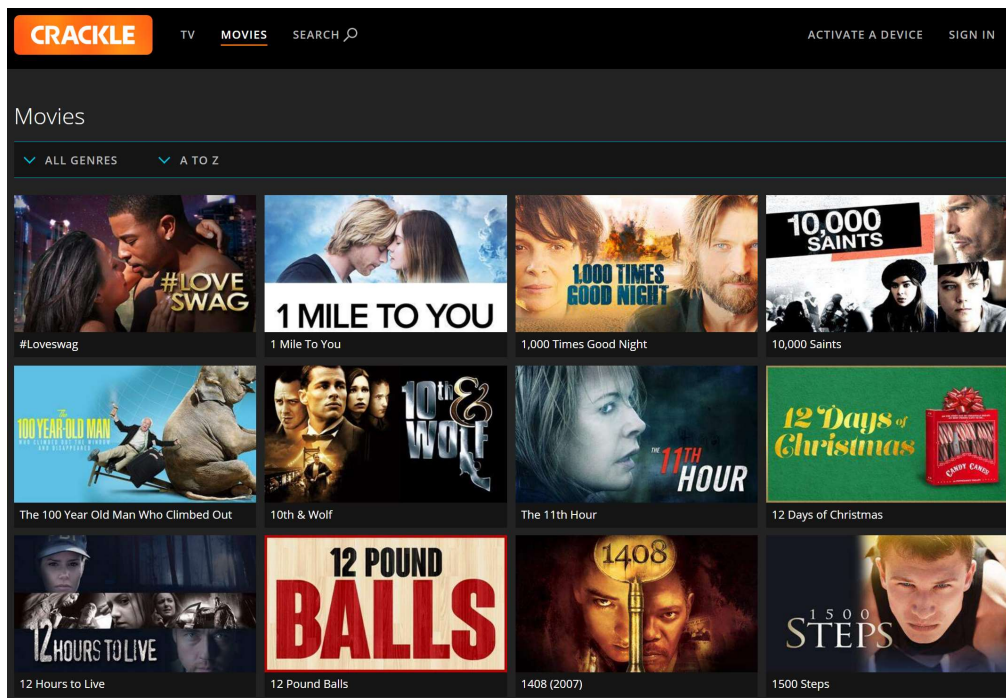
CRACKLE TV MOVIES SEARCH ACTIVATE A DEVICE SIGN IN

Movies

ALL GENRES A TO Z

#LOVE SWAG
#Loveswag

1 MILE TO YOU
1 Mile To You

1,000 TIMES GOOD NIGHT
1,000 Times Good Night

10,000 SAINTS
10,000 Saints

THE 100 YEAR-OLD MAN WHO CLIMBED OUT THE WINDOW AND DISAPPEARED
The 100 Year Old Man Who Climbed Out

10th & WOLF
10th & Wolf

THE 11TH HOUR
The 11th Hour

12 Days of Christmas
CANDY CANES
12 Days of Christmas

12 HOURS TO LIVE
12 Hours to Live

12 POUND BALLS
12 Pound Balls

1408
1408 (2007)

1500 STEPS
1500 Steps